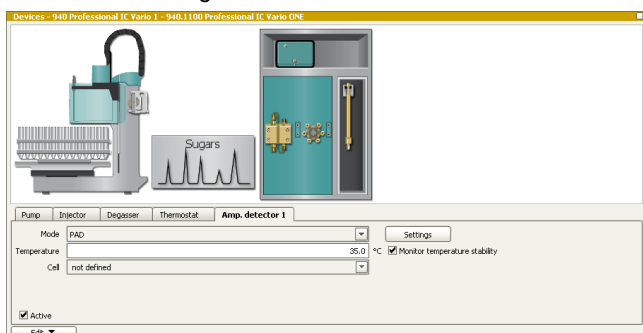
Devices - 940 Professional IC Vario 1 - 940.1100 Professional IC Vario ONE

Sugars

Pump | Injector | Degasser | Thermostat | Amp. detector 1

Mode PAD

Settings

Temperature 35.0 °C Monitor temperature stability

Cell not defined

Active

Edit ▼